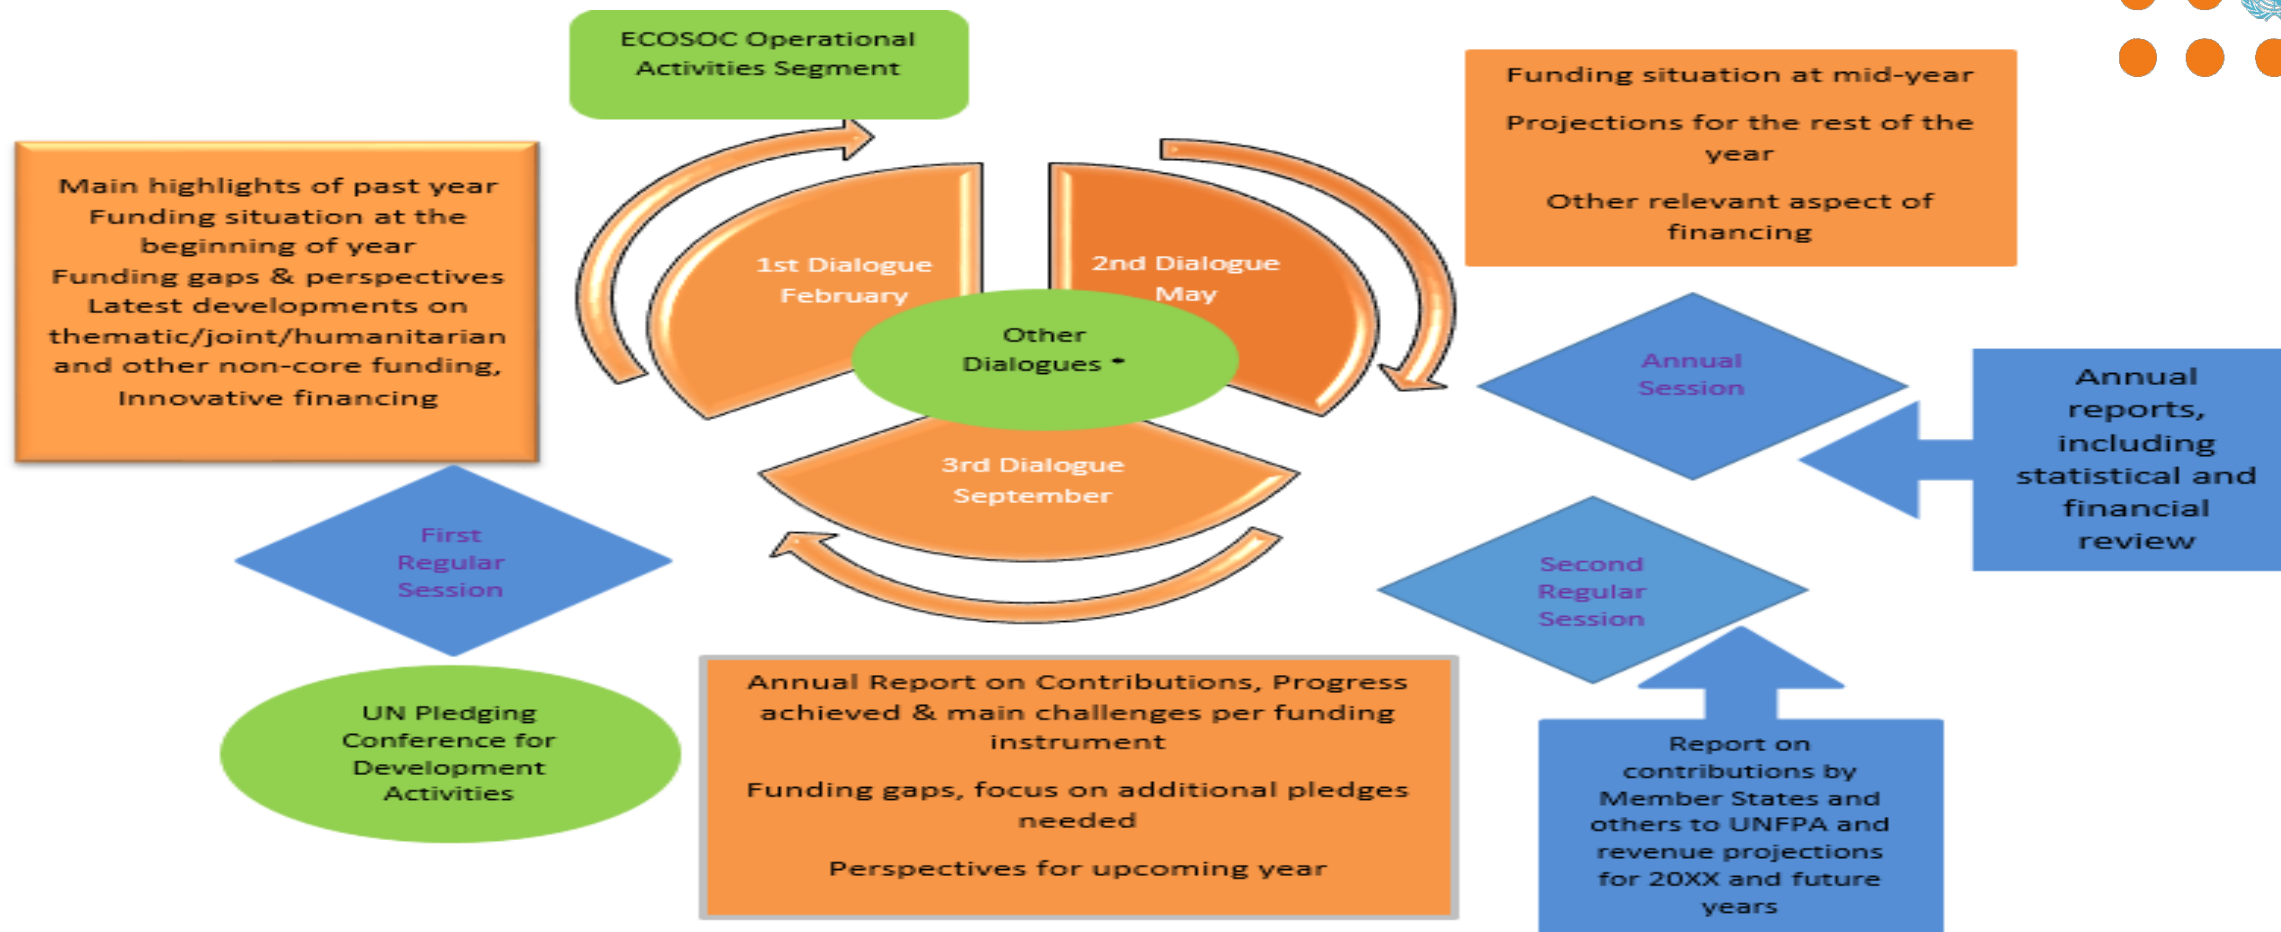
ECOSOC Operational Activities Segment

Funding situation at mid-year

Projections for the rest of the year

Other relevant aspect of financing

Main highlights of past year
Funding situation at the beginning of year
Funding gaps & perspectives
Latest developments on thematic/joint/humanitarian and other non-core funding,
Innovative financing

1st Dialogue February

2nd Dialogue May

Other Dialogues *

3rd Dialogue September

Annual Session

Annual reports, including statistical and financial review

First Regular Session

Second Regular Session

UN Pledging Conference for Development Activities

Annual Report on Contributions, Progress achieved & main challenges per funding instrument

Funding gaps, focus on additional pledges needed

Perspectives for upcoming year

Report on contributions by Member States and others to UNFPA and revenue projections for 20XX and future years